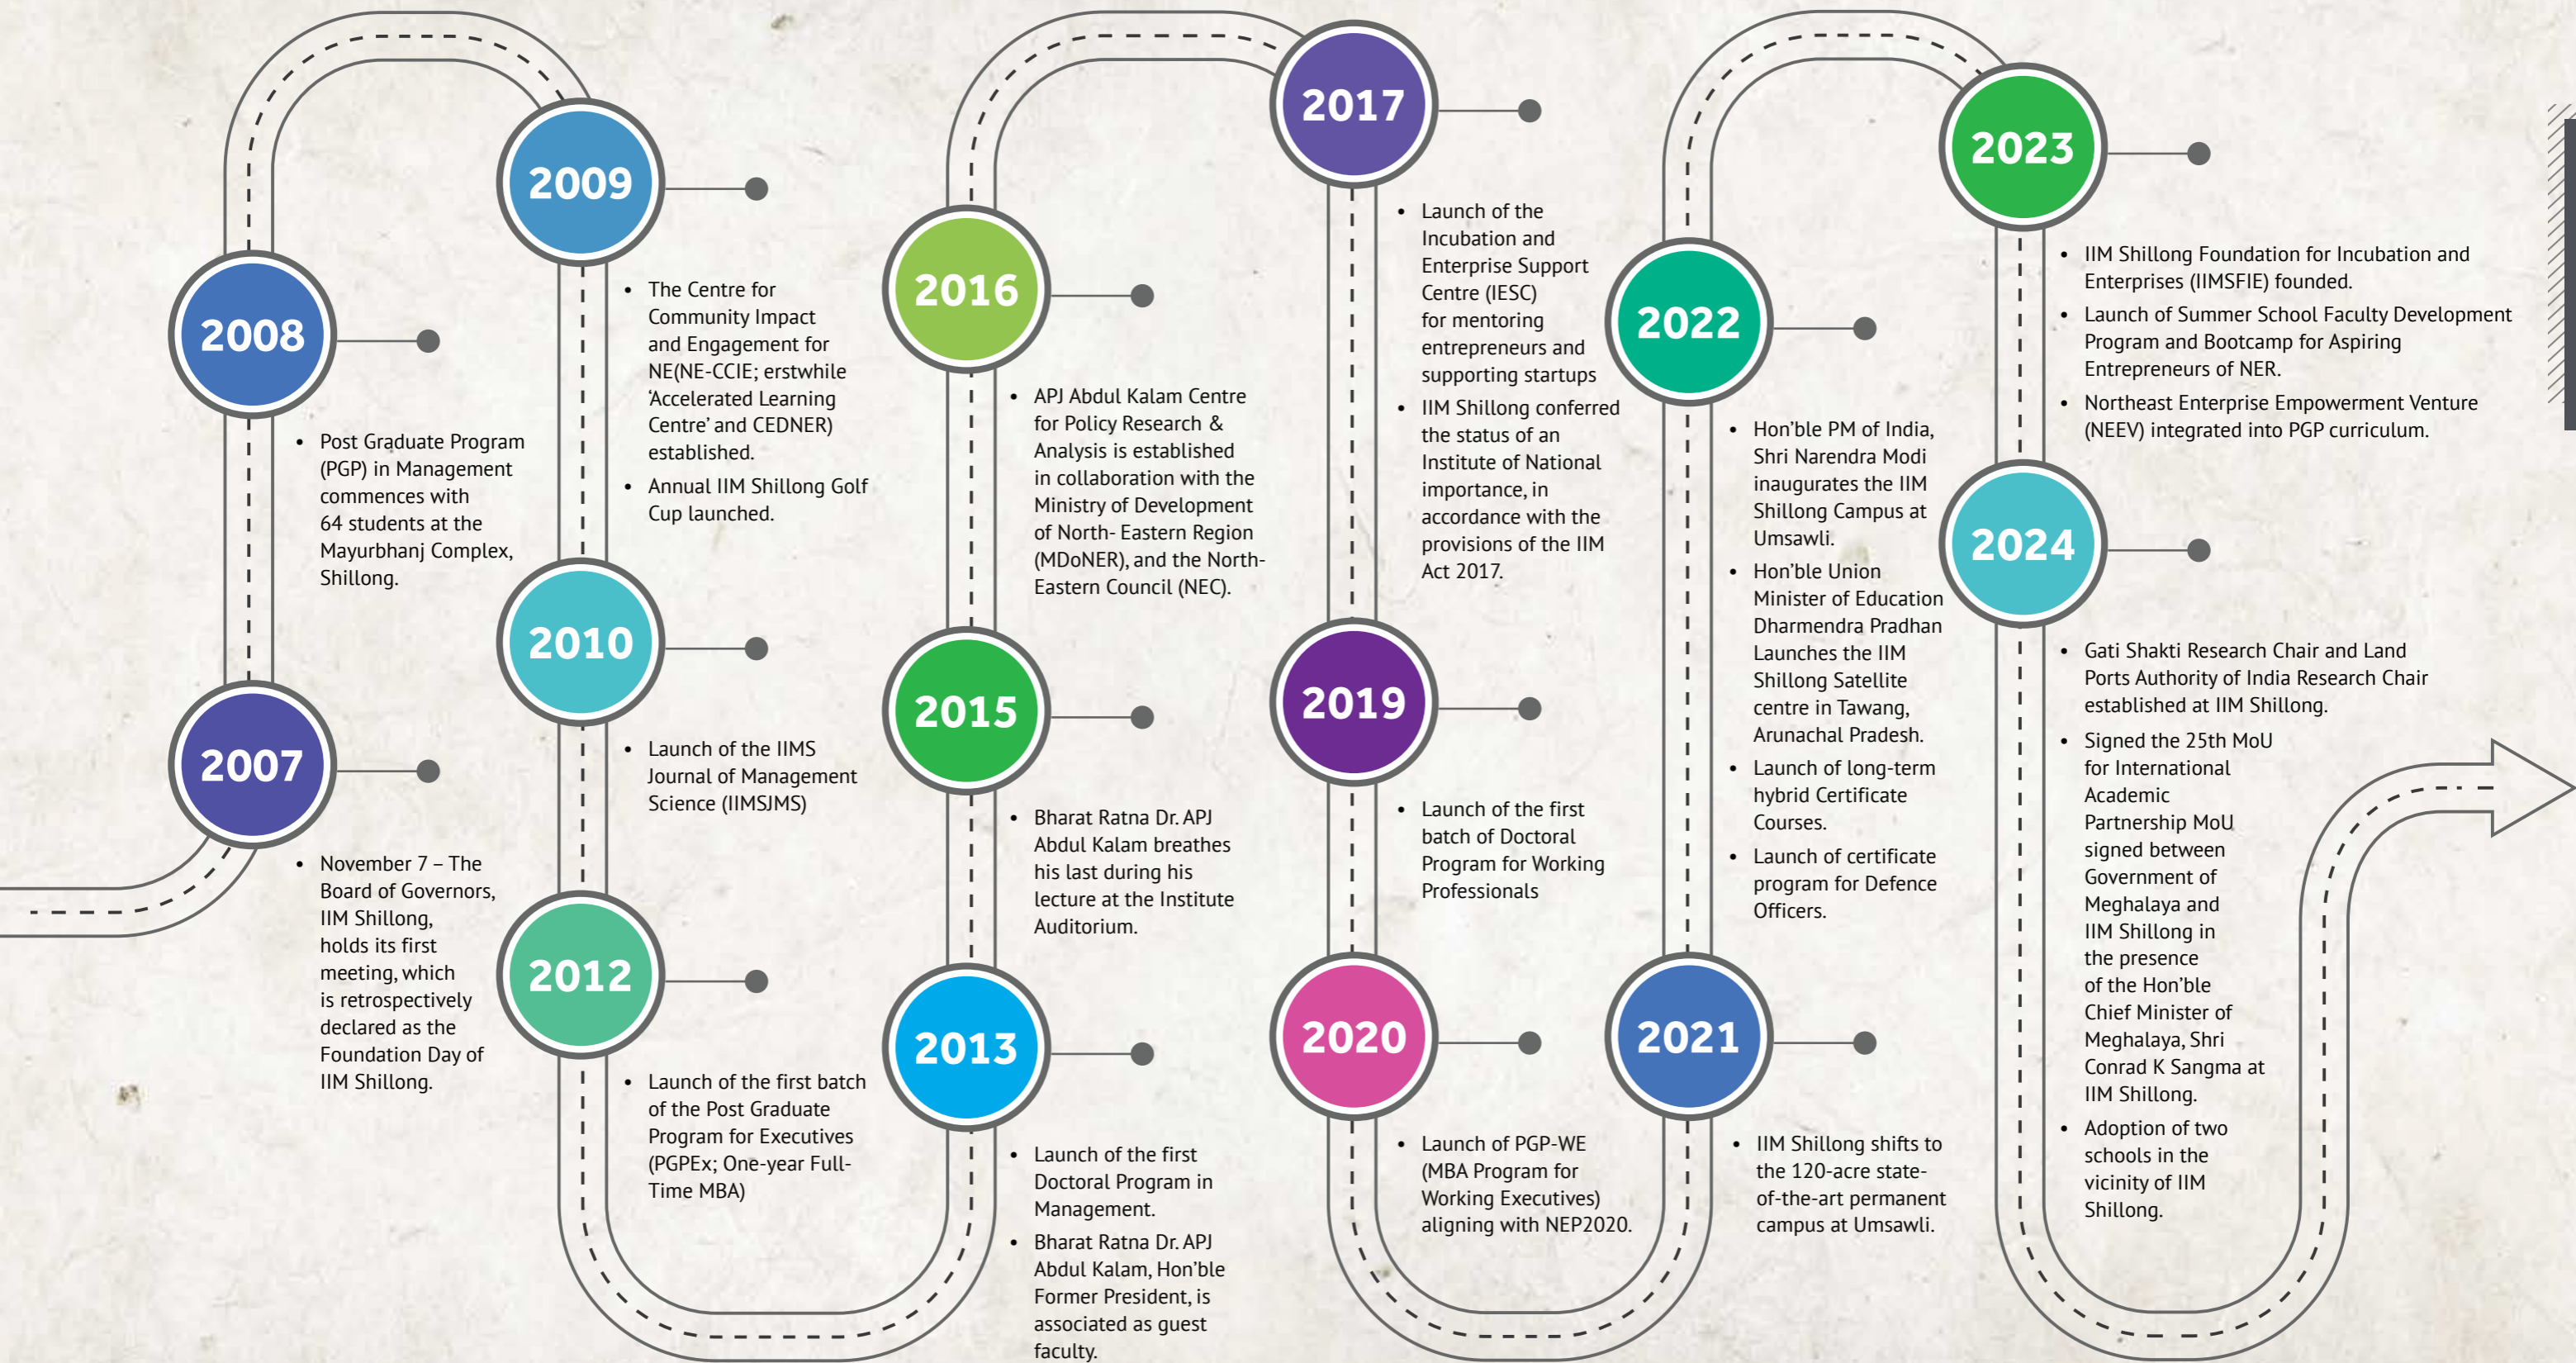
2007

• November 7 – The Board of Governors, IIM Shillong, holds its first meeting, which is retrospectively declared as the Foundation Day of IIM Shillong.

2008

• Post Graduate Program (PGP) in Management commences with 64 students at the Mayurbhanj Complex, Shillong.

2009

• The Centre for Community Impact and Engagement for NE(NE-CCIE; erstwhile 'Accelerated Learning Centre' and CEDNER) established.

• Annual IIM Shillong Golf Cup launched.

2010

• Launch of the IIMS Journal of Management Science (IIMSJMS)

2012

• Launch of the first batch of the Post Graduate Program for Executives (PGPEx; One-year Full-Time MBA)

2013

• Launch of the first Doctoral Program in Management.

• Bharat Ratna Dr. APJ Abdul Kalam, Hon'ble Former President, is associated as guest faculty.

2015

• Bharat Ratna Dr. APJ Abdul Kalam breathes his last during his lecture at the Institute Auditorium.

2016

• APJ Abdul Kalam Centre for Policy Research & Analysis is established in collaboration with the Ministry of Development of North- Eastern Region (MDoNER), and the North-Eastern Council (NEC).

2017

• Launch of the Incubation and Enterprise Support Centre (IESC) for mentoring entrepreneurs and supporting startups

• IIM Shillong conferred the status of an Institute of National importance, in accordance with the provisions of the IIM Act 2017.

2019

• Launch of the first batch of Doctoral Program for Working Professionals

2020

• Launch of PGP-WE (MBA Program for Working Executives) aligning with NEP2020.

2021

• IIM Shillong shifts to the 120-acre state-of-the-art permanent campus at Umsawli.

2022

• Hon'ble PM of India, Shri Narendra Modi inaugurates the IIM Shillong Campus at Umsawli.

• Hon'ble Union Minister of Education Dharmendra Pradhan Launches the IIM Shillong Satellite centre in Tawang, Arunachal Pradesh.

• Launch of long-term hybrid Certificate Courses.

• Launch of certificate program for Defence Officers.

2023

• IIM Shillong Foundation for Incubation and Enterprises (IIMSFIE) founded.

• Launch of Summer School Faculty Development Program and Bootcamp for Aspiring Entrepreneurs of NER.

• Northeast Enterprise Empowerment Venture (NEEV) integrated into PGP curriculum.

2024

• Gati Shakti Research Chair and Land Ports Authority of India Research Chair established at IIM Shillong.

• Signed the 25th MoU for International Academic Partnership MoU signed between Government of Meghalaya and IIM Shillong in the presence of the Hon'ble Chief Minister of Meghalaya, Shri Conrad K Sangma at IIM Shillong.

• Adoption of two schools in the vicinity of IIM Shillong.